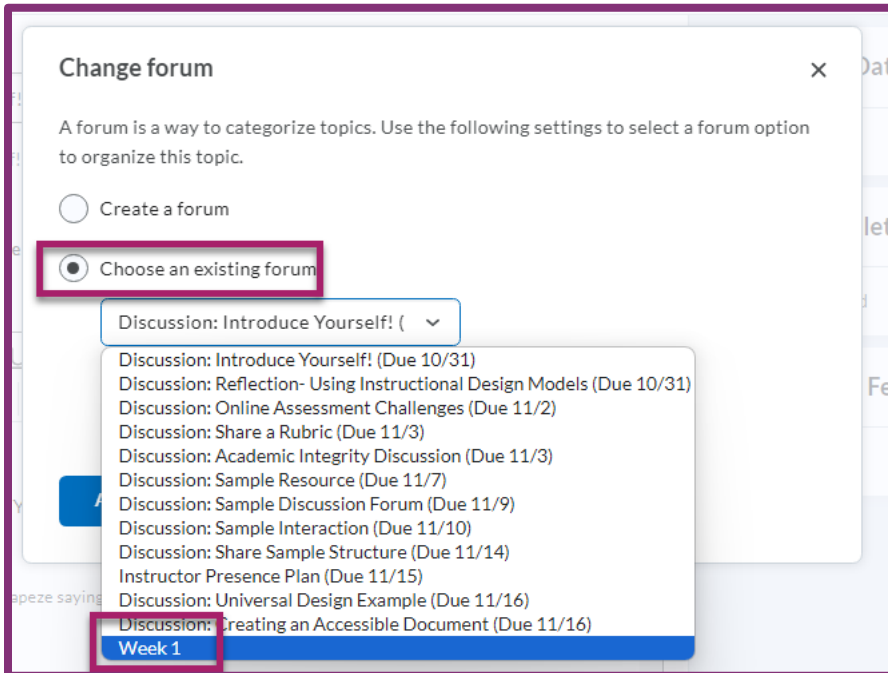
Change forum

×

A forum is a way to categorize topics. Use the following settings to select a forum option to organize this topic.

Create a forum

Choose an existing forum

Discussion: Introduce Yourself! (

Discussion: Introduce Yourself! (Due 10/31)
Discussion: Reflection- Using Instructional Design Models (Due 10/31)
Discussion: Online Assessment Challenges (Due 11/2)
Discussion: Share a Rubric (Due 11/3)
Discussion: Academic Integrity Discussion (Due 11/3)
Discussion: Sample Resource (Due 11/7)
Discussion: Sample Discussion Forum (Due 11/9)
Discussion: Sample Interaction (Due 11/10)
Discussion: Share Sample Structure (Due 11/14)
Instructor Presence Plan (Due 11/15)
Discussion: Universal Design Example (Due 11/16)
Discussion: Creating an Accessible Document (Due 11/16)
Week 1